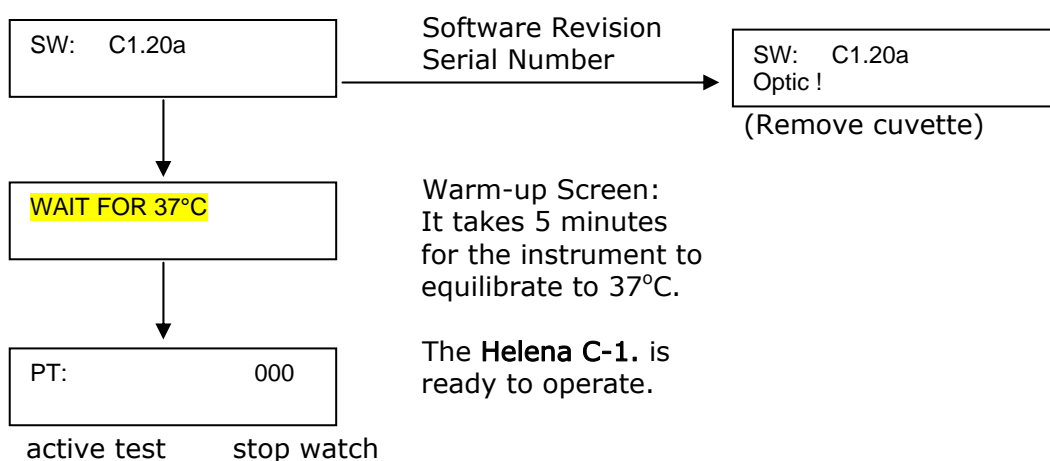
SW: C1.20a

Software Revision
Serial Number

SW: C1.20a
Optic !

(Remove cuvette)

WAIT FOR 37°C

Warm-up Screen:
It takes 5 minutes for the instrument to equilibrate to 37°C.

PT: 000

The **Helena C-1.** is ready to operate.

active test stop watch